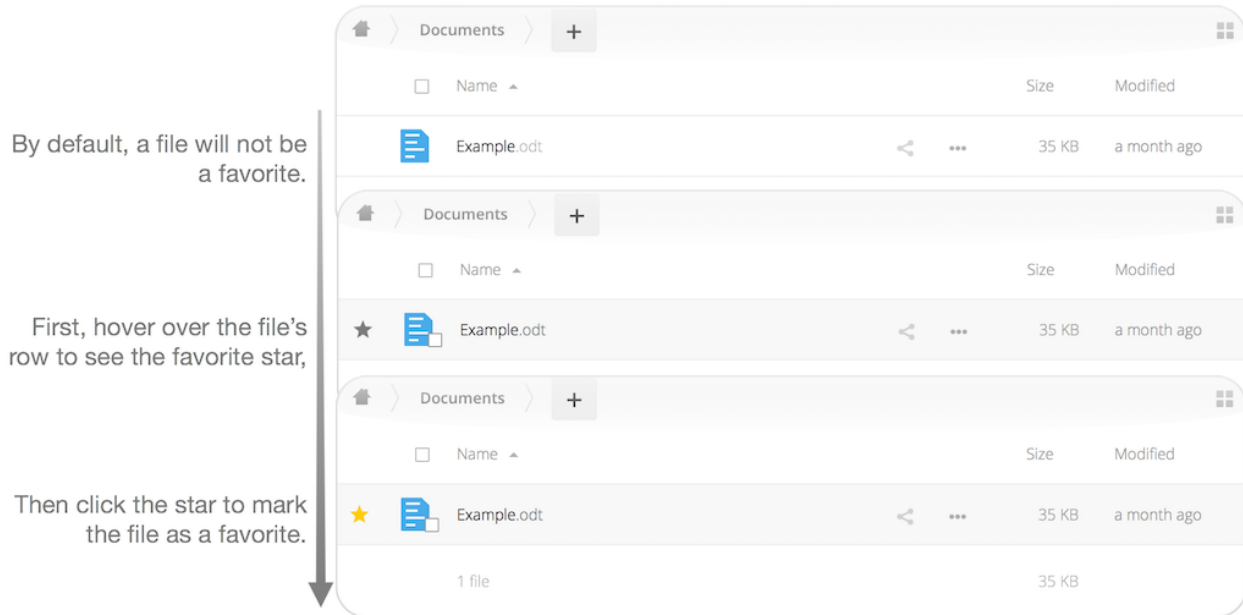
By default, a file will not be a favorite.

Documents +

Name ▲ Size Modified

Example.odt 35 KB a month ago

First, hover over the file's row to see the favorite star,

Documents +

Name ▲ Size Modified

★ Example.odt 35 KB a month ago

Then click the star to mark the file as a favorite.

Documents +

Name ▲ Size Modified

★ Example.odt 35 KB a month ago

1 file 35 KB